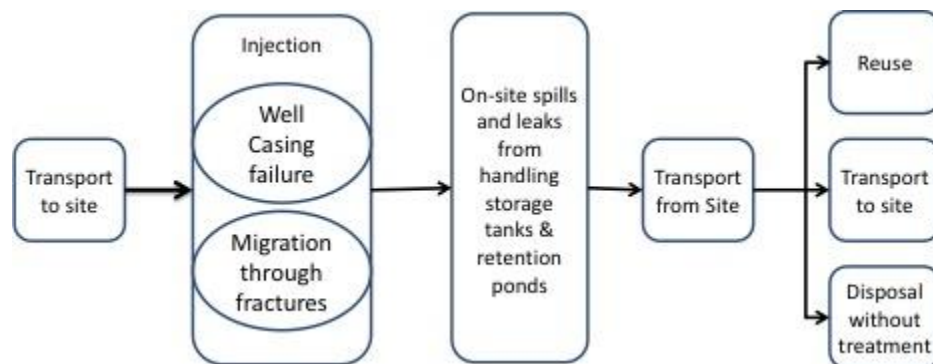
Transport to site

Injection

Well Casing failure

Migration through fractures

On-site spills and leaks from handling storage tanks & retention ponds

Transport from Site

Reuse

Transport to site

Disposal without treatment